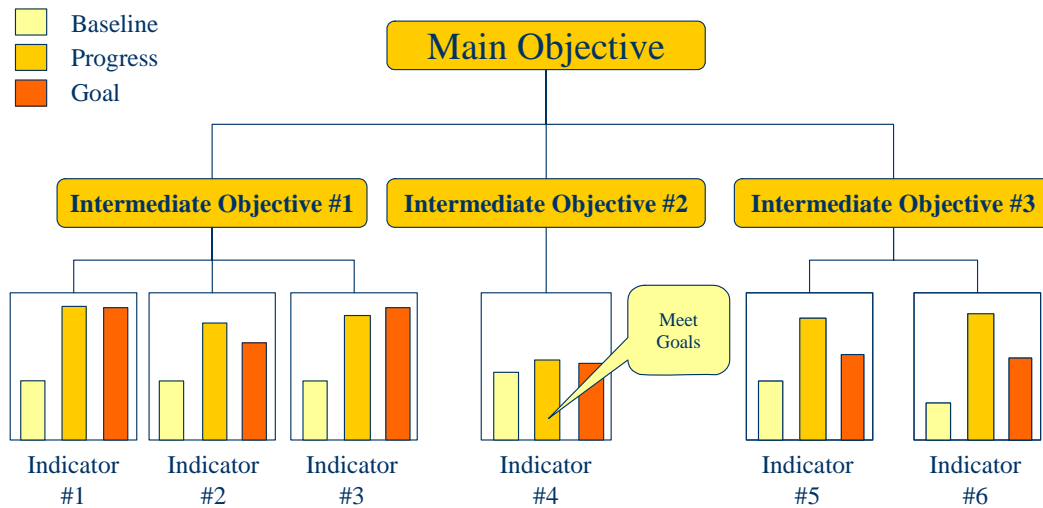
Baseline
Progress
Goal

Main Objective

Intermediate Objective #1

Intermediate Objective #2

Intermediate Objective #3

Meet Goals

Indicator #1

Indicator #2

Indicator #3

Indicator #4

Indicator #5

Indicator #6